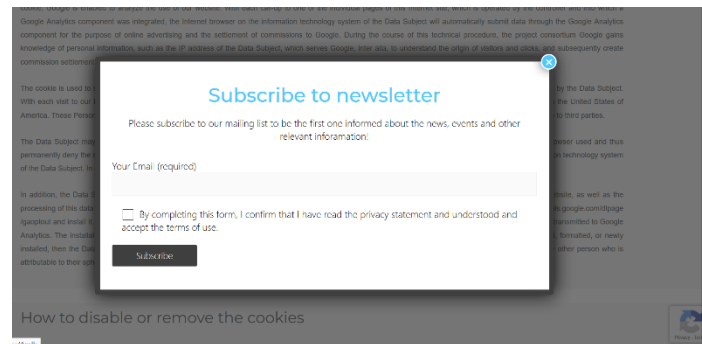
cookie, Google is enabled to analyze the use of our website. With each call-up to one of the individual pages of this Internet site, which is operated by the controller and into which a Google Analytics component was integrated, the Internet browser on the information technology system of the Data Subject will automatically submit data through the Google Analytics component for the purpose of online advertising and the settlement of commissions to Google. During the course of this technical procedure, the project consortium Google gains knowledge of personal information, such as the IP address of the Data Subject, which serves Google, inter alia, to understand the origin of visitors and clicks, and subsequently create commission settlements.

The cookie is used to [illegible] by the Data Subject. With each visit to our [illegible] the United States of America. These Person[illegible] to third parties.

The Data Subject may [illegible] browser used and thus permanently deny the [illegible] technology system of the Data Subject. In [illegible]

In addition, the Data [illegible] website, as well as the processing of this data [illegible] google.com/dlpage /gaoptout and install it. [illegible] transmitted to Google Analytics. The install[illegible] formatted, or newly installed, then the Data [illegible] other person who is attributable to their so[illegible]

Subscribe to newsletter

Please subscribe to our mailing list to be the first one informed about the news, events and other relevant inforamation!

Your Email (required)

By completing this form, I confirm that I have read the privacy statement and understood and accept the terms of use.

Subscribe

How to disable or remove the cookies